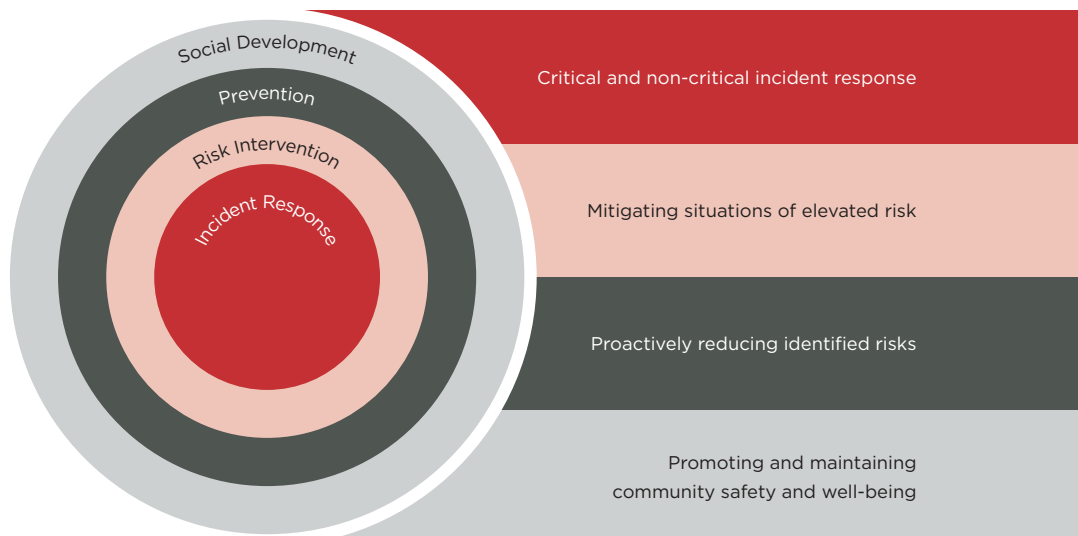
Social Development
Prevention
Risk Intervention
Incident Response

Critical and non-critical incident response

Mitigating situations of elevated risk

Proactively reducing identified risks

Promoting and maintaining community safety and well-being